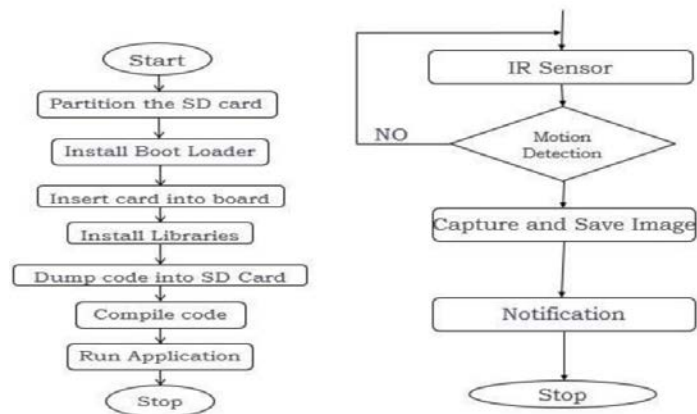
Start

Partition the SD card

Install Boot Loader

Insert card into board

Install Libraries

Dump code into SD Card

Compile code

Run Application

Stop

IR Sensor

NO

Motion Detection

Capture and Save Image

Notification

Stop